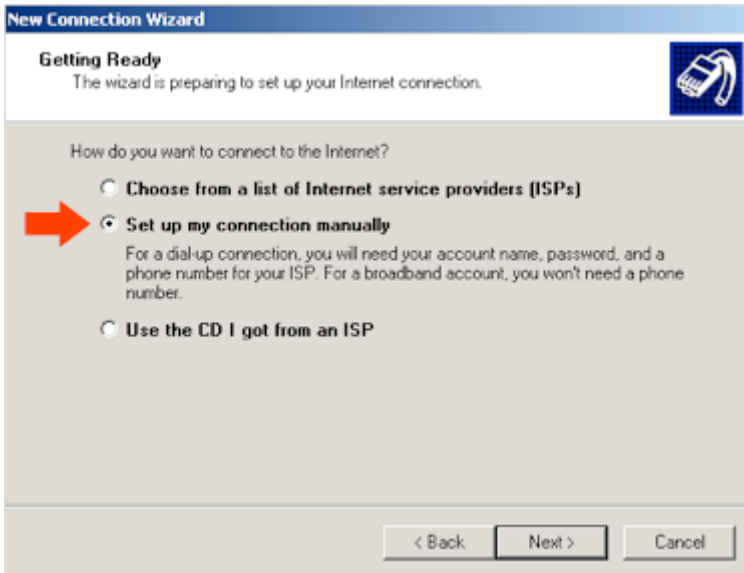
New Connection Wizard

Getting Ready
The wizard is preparing to set up your Internet connection.

How do you want to connect to the Internet?

Choose from a list of Internet service providers (ISPs)

Set up my connection manually

For a dial-up connection, you will need your account name, password, and a phone number for your ISP. For a broadband account, you won't need a phone number.

Use the CD I got from an ISP

< Back Next > Cancel